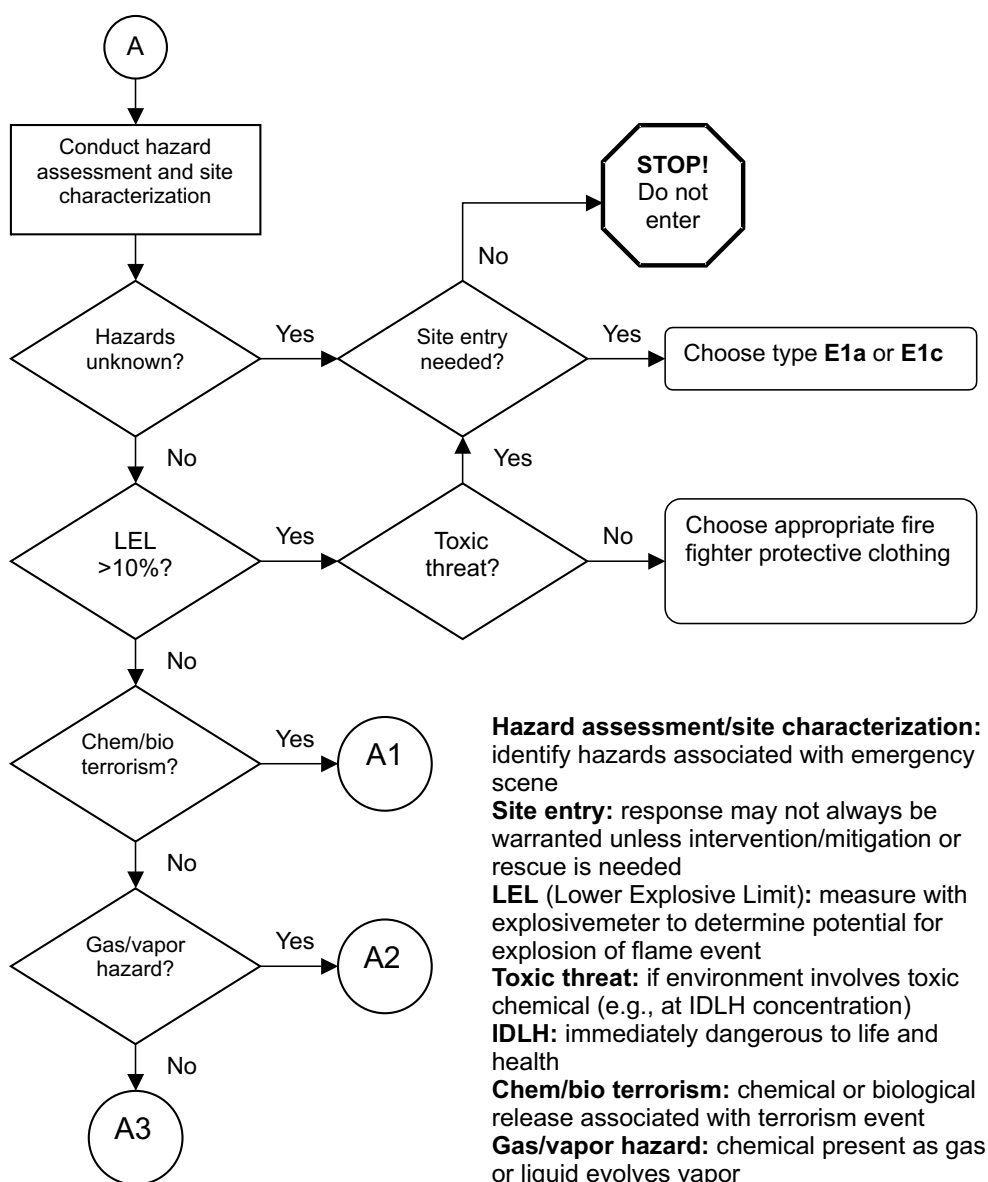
A

Conduct hazard assessment and site characterization

STOP! Do not enter

No

Hazards unknown?

Yes

Site entry needed?

Yes

Choose type **E1a** or **E1c**

No

Yes

LEL >10%?

Yes

Toxic threat?

No

Choose appropriate fire fighter protective clothing

No

Chem/bio terrorism?

Yes

A1

No

Gas/vapor hazard?

Yes

A2

No

A3

**Hazard assessment/site characterization:** identify hazards associated with emergency scene
**Site entry:** response may not always be warranted unless intervention/mitigation or rescue is needed
**LEL** (Lower Explosive Limit)**:** measure with explosivemeter to determine potential for explosion of flame event
**Toxic threat:** if environment involves toxic chemical (e.g., at IDLH concentration)
**IDLH:** immediately dangerous to life and health
**Chem/bio terrorism:** chemical or biological release associated with terrorism event
**Gas/vapor hazard:** chemical present as gas or liquid evolves vapor